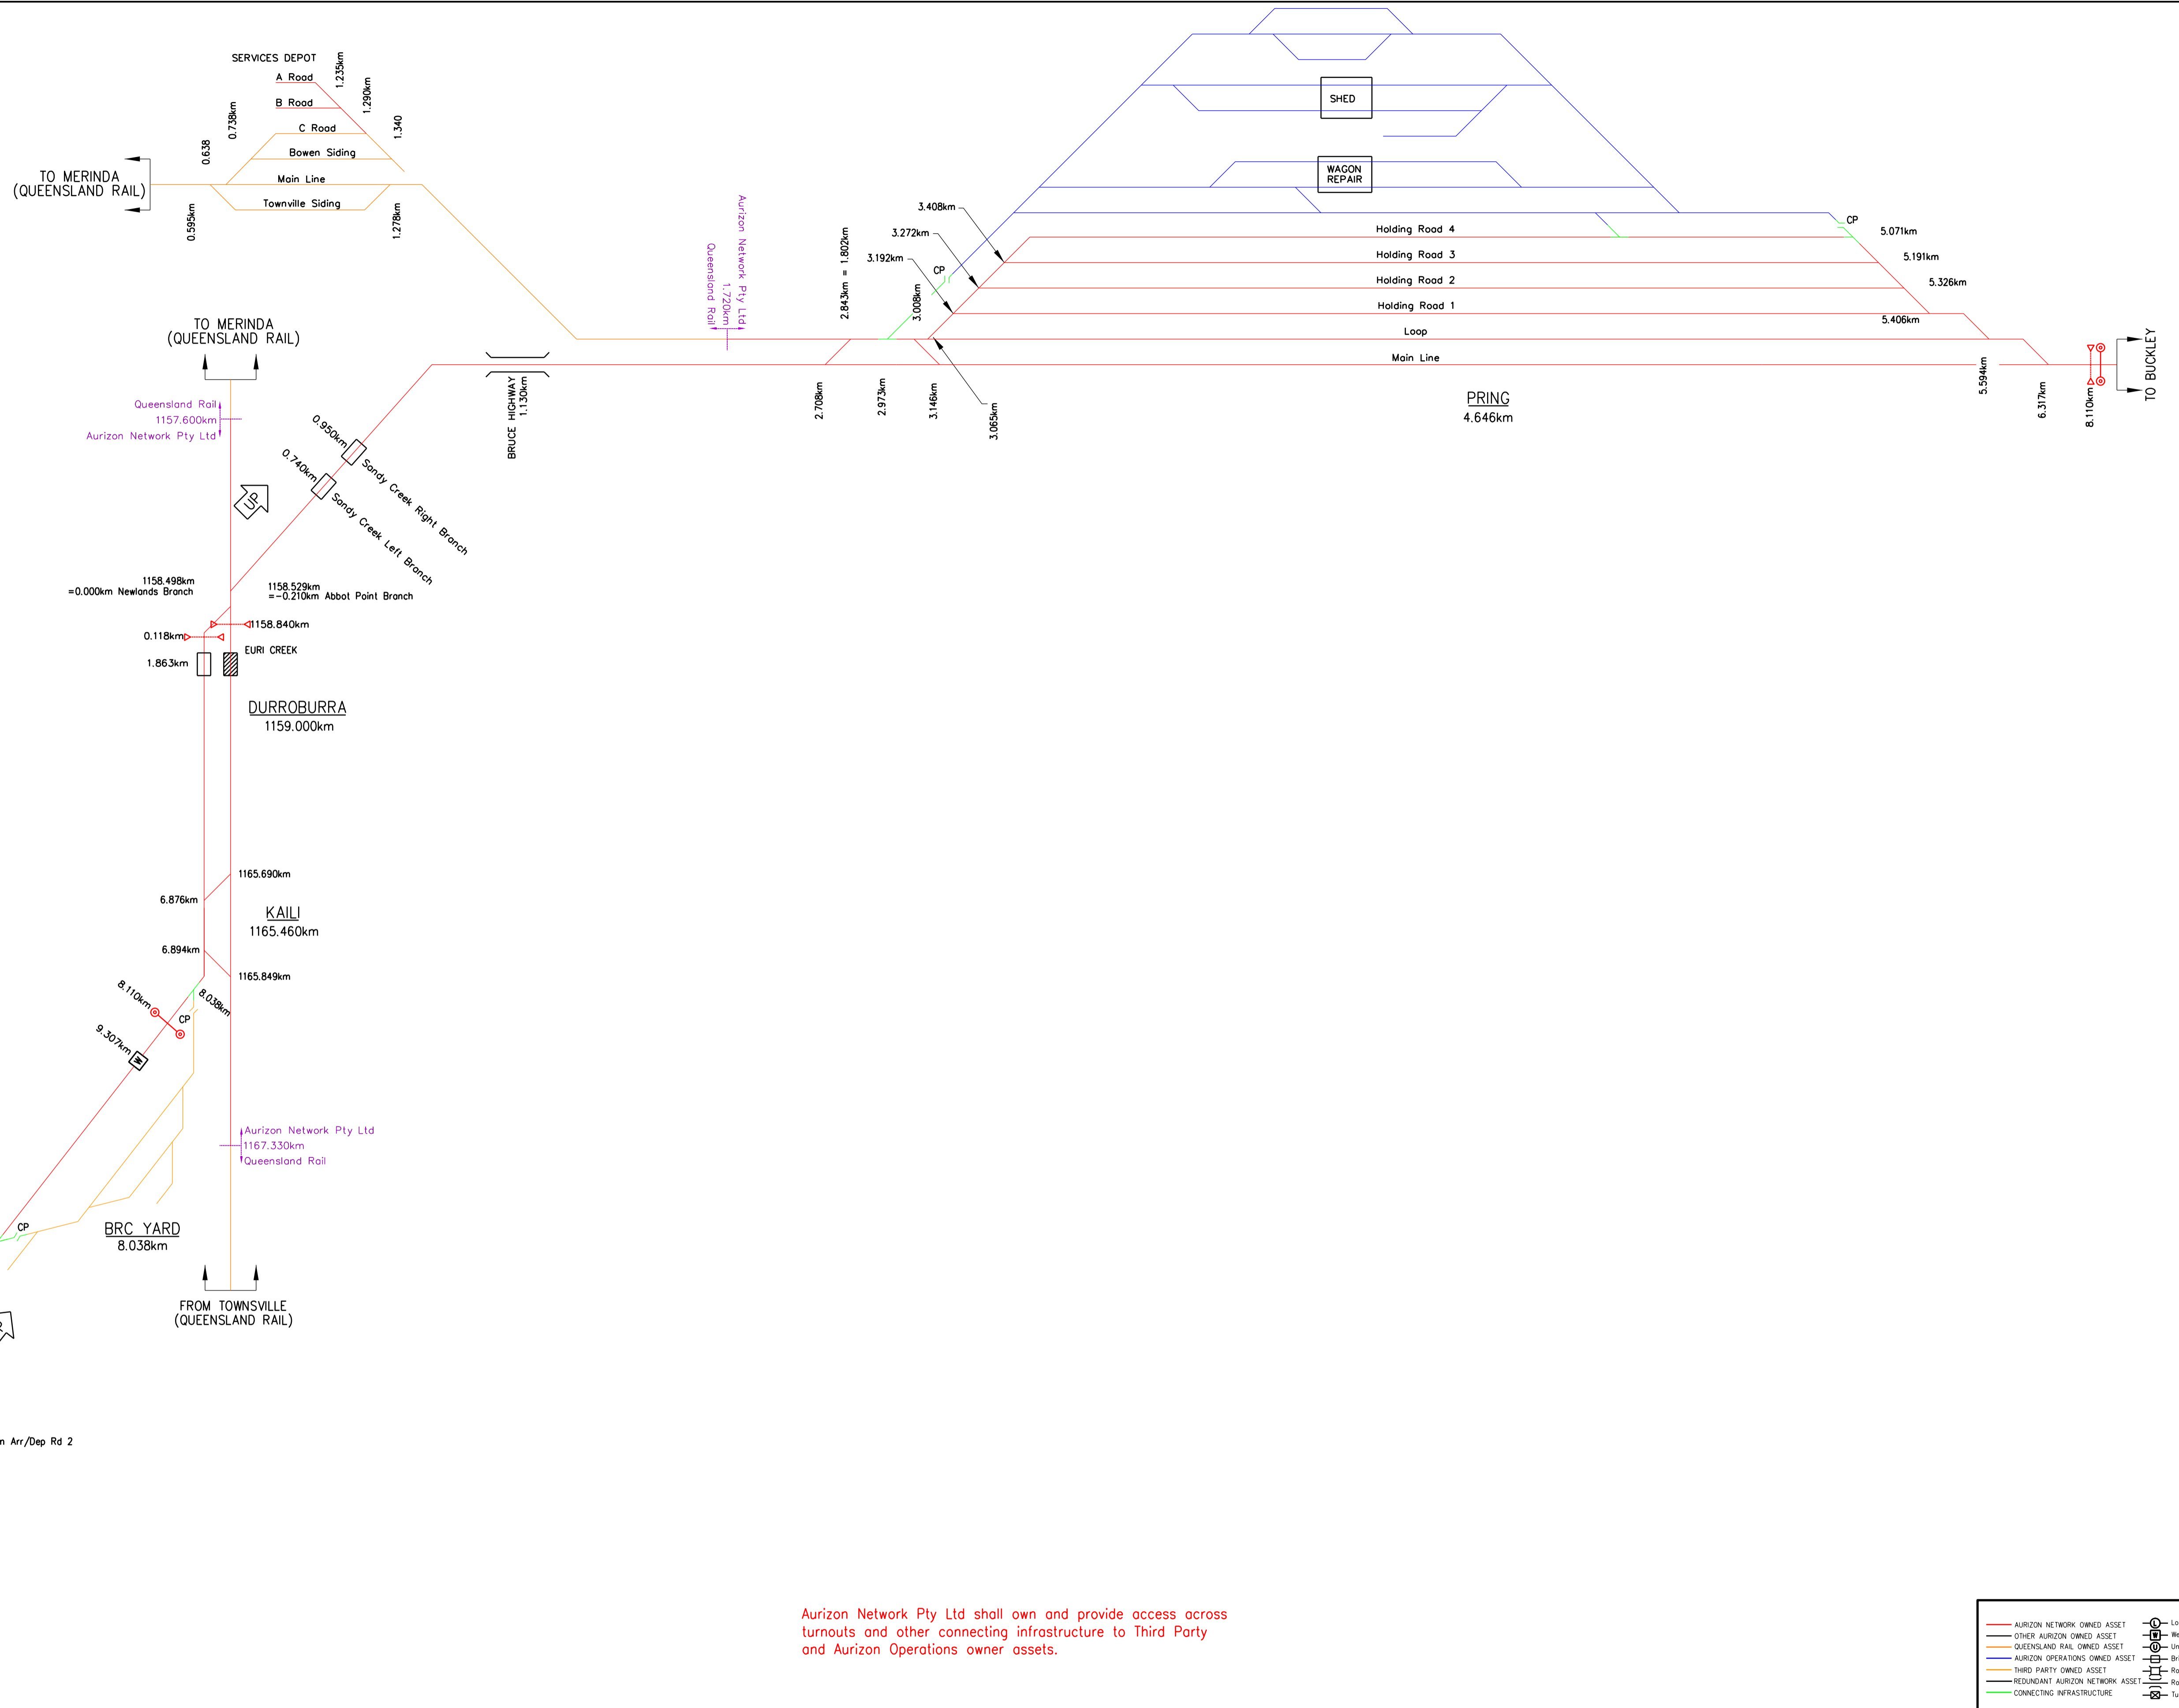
SERVICES DEPOT
A Road
B Road
C Road
Bowen Siding
Main Line
Townville Siding
1.235km
1.290km
1.340
0.738km
0.638
0.595km
1.278km
TO MERINDA
(QUEENSLAND RAIL)

SHED
WAGON REPAIR
CP
Holding Road 4
Holding Road 3
Holding Road 2
Holding Road 1
Loop
Main Line
3.408km
3.272km
3.192km
CP
5.071km
5.191km
5.326km
5.406km
Aurizon Network Pty Ltd
1.720km
Queensland Rail
2.843km = 1.802km
3.008km
2.708km
2.973km
3.146km
3.065km
BRUCE HIGHWAY
1.130km
PRING
4.646km
5.594km
6.317km
8.110km
TO BUCKLEY

TO MERINDA
(QUEENSLAND RAIL)
Queensland Rail
1157.600km
Aurizon Network Pty Ltd
0.950km
Sandy Creek Right Branch
0.740km
Sandy Creek Left Branch
UP
1158.498km
=0.000km Newlands Branch
1158.529km
=-0.210km Abbot Point Branch
0.118km
1158.840km
1.863km
EURI CREEK
DURROBURRA
1159.000km
1165.690km
6.876km
KAILI
1165.460km
6.894km
1165.849km
8.110km
8.038km
CP
9.307km
Aurizon Network Pty Ltd
1167.330km
Queensland Rail
CP
BRC YARD
8.038km
FROM TOWNSVILLE
(QUEENSLAND RAIL)

n Arr/Dep Rd 2

Aurizon Network Pty Ltd shall own and provide access across turnouts and other connecting infrastructure to Third Party and Aurizon Operations owner assets.

AURIZON NETWORK OWNED ASSET
OTHER AURIZON OWNED ASSET
QUEENSLAND RAIL OWNED ASSET
AURIZON OPERATIONS OWNED ASSET
THIRD PARTY OWNED ASSET
REDUNDANT AURIZON NETWORK ASSET
CONNECTING INFRASTRUCTURE
Lo
We
Un
Br
Ro
Ro
Tu